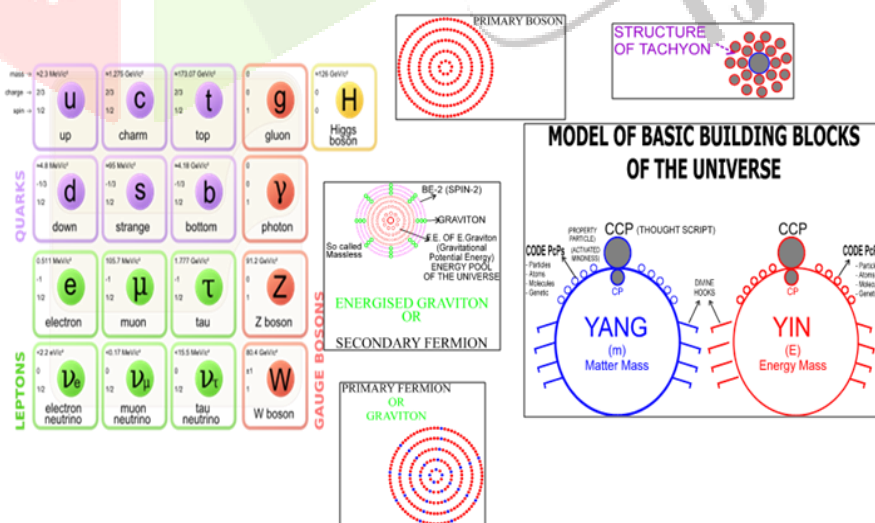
mass → ≈2.3 MeV/c²
charge → 2/3
spin → 1/2
u
up

≈1.275 GeV/c²
2/3
1/2
c
charm

≈173.07 GeV/c²
2/3
1/2
t
top

0
0
1
g
gluon

≈126 GeV/c²
0
0
H
Higgs boson

QUARKS

≈4.8 MeV/c²
-1/3
1/2
d
down

≈95 MeV/c²
-1/3
1/2
s
strange

≈4.18 GeV/c²
-1/3
1/2
b
bottom

0
0
1
γ
photon

0.511 MeV/c²
-1
1/2
e
electron

105.7 MeV/c²
-1
1/2
μ
muon

1.777 GeV/c²
-1
1/2
τ
tau

91.2 GeV/c²
0
1
Z
Z boson

LEPTONS

<2.2 eV/c²
0
1/2
$\nu_e$
electron neutrino

<0.17 MeV/c²
0
1/2
$\nu_\mu$
muon neutrino

<15.5 MeV/c²
0
1/2
$\nu_\tau$
tau neutrino

80.4 GeV/c²
±1
1
W
W boson

GAUGE BOSONS

PRIMARY BOSON

STRUCTURE OF TACHYON

MODEL OF BASIC BUILDING BLOCKS OF THE UNIVERSE

BE-2 (SPIN-2)
GRAVITON
So called Massless
E.E. OF E.Graviton (Gravitational Potential Energy) ENERGY POOL OF THE UNIVERSE

ENERGISED GRAVITON OR SECONDARY FERMION

PRIMARY FERMION OR GRAVITON

CCP (THOUGHT SCRIPT)
(PROPERTY PARTICLE)
(ACTIVATED MINDNESS)
CODE PcPs
- Particles
- Atoms
- Molecules
- Genetic
CP
DIVINE HOOKS
YANG
(m)
Matter Mass

CCP
CP
CODE Pc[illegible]
- Partic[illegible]
- Atom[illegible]
- Molec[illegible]
- Gen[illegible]
YIN
(E)
Energy Mass